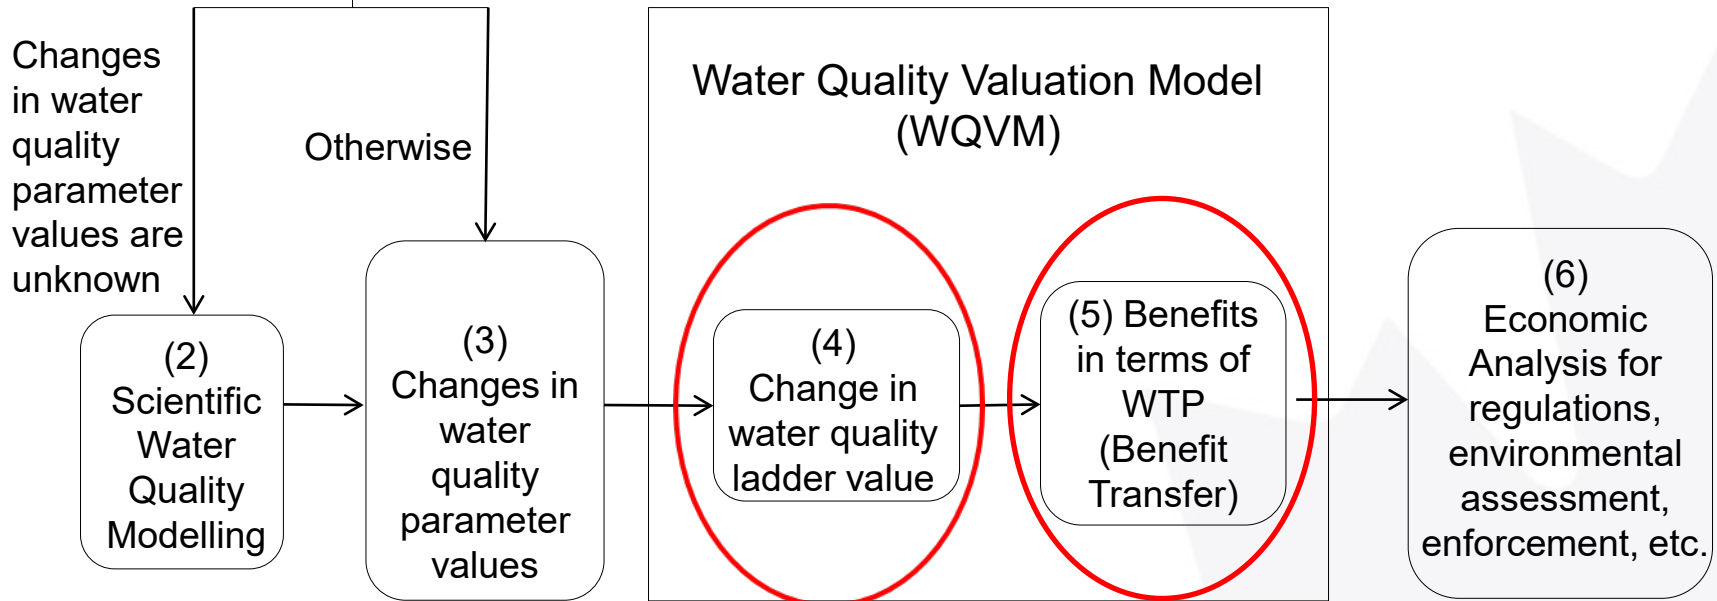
Changes in water quality parameter values are unknown

Otherwise

Water Quality Valuation Model (WQVM)

(2) Scientific Water Quality Modelling

(3) Changes in water quality parameter values

(4) Change in water quality ladder value

(5) Benefits in terms of WTP (Benefit Transfer)

(6) Economic Analysis for regulations, environmental assessment, enforcement, etc.